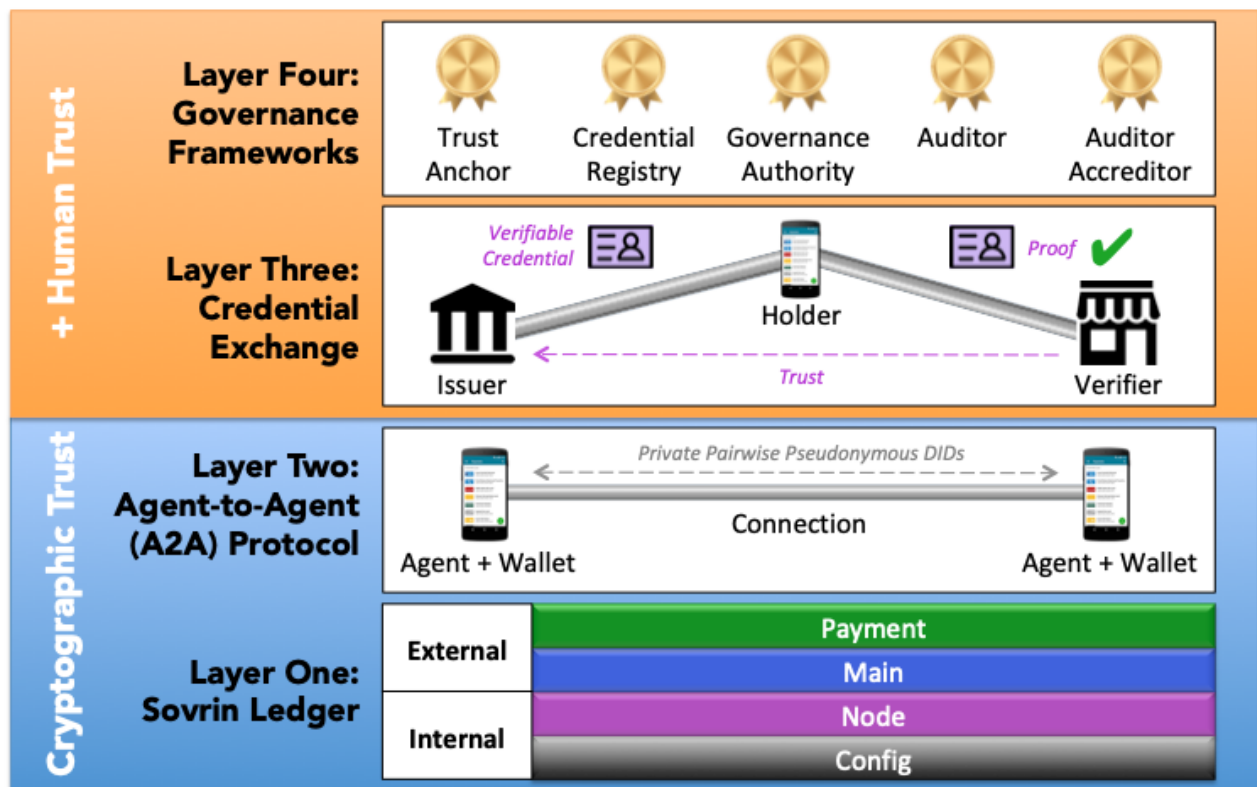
+ Human Trust

Layer Four: Governance Frameworks

Trust Anchor
Credential Registry
Governance Authority
Auditor
Auditor Accreditor

Layer Three: Credential Exchange

Verifiable Credential
Holder
Proof ✔
Issuer
Trust
Verifier

Cryptographic Trust

Layer Two: Agent-to-Agent (A2A) Protocol

Private Pairwise Pseudonymous DIDs
Connection
Agent + Wallet
Agent + Wallet

Layer One: Sovrin Ledger

External
Internal
Payment
Main
Node
Config